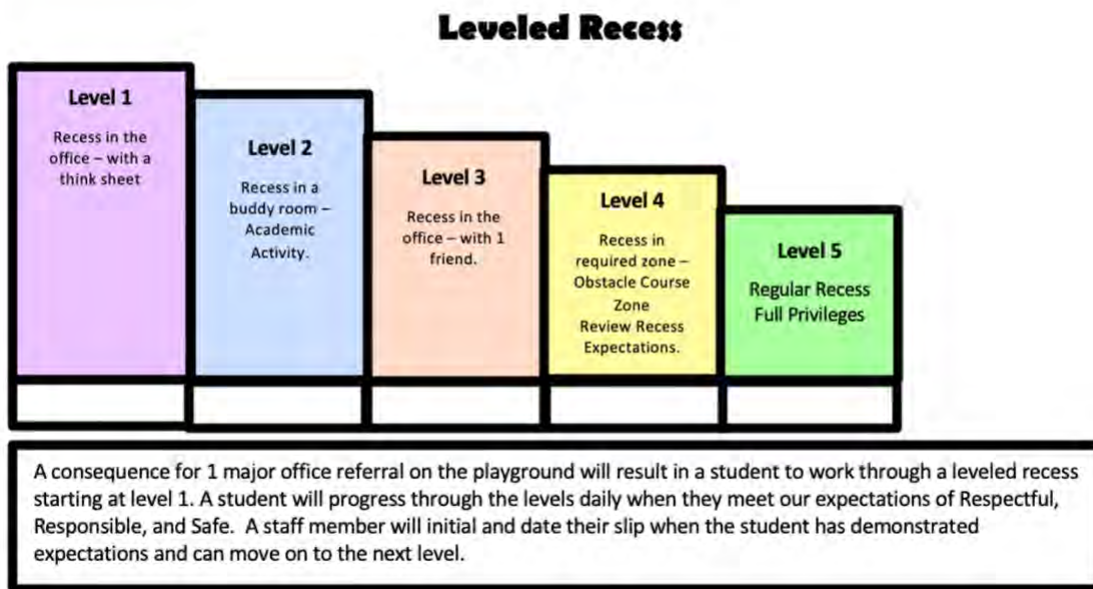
Leveled Recess

Level 1

Recess in the office – with a think sheet

Level 2

Recess in a buddy room – Academic Activity.

Level 3

Recess in the office – with 1 friend.

Level 4

Recess in required zone – Obstacle Course Zone Review Recess Expectations.

Level 5

Regular Recess Full Privileges

A consequence for 1 major office referral on the playground will result in a student to work through a leveled recess starting at level 1. A student will progress through the levels daily when they meet our expectations of Respectful, Responsible, and Safe. A staff member will initial and date their slip when the student has demonstrated expectations and can move on to the next level.